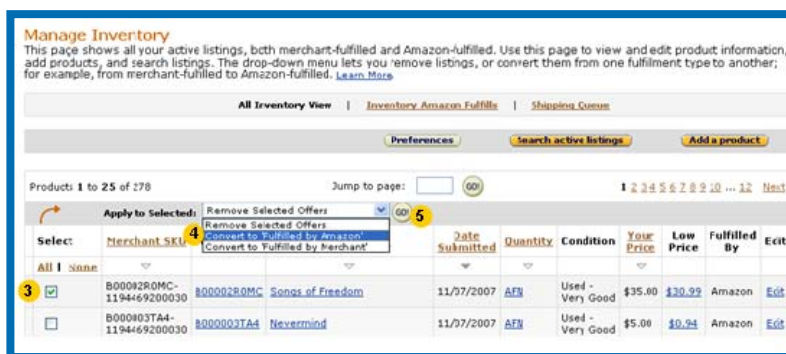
Manage Inventory
This page shows all your active listings, both merchant-fulfilled and Amazon-fulfilled. Use this page to view and edit product information, add products, and search listings. The drop-down menu lets you remove listings, or convert them from one fulfilment type to another; for example, from merchant-fulfilled to Amazon-fulfilled. Learn More

All Inventory View | Inventory Amazon Fulfills | Shipping Queue

Preferences  Search active listings  Add a product

Products 1 to 25 of 278  Jump to page: GO!  1 2 3 4 5 6 7 8 9 10 ... 12 Next

Apply to Selected: Remove Selected Offers GO! 5

4 Remove Selected Offers
Convert to 'Fulfilled by Amazon'
Convert to 'Fulfilled by Merchant'

| Select | Merchant SKU | | | Date Submitted | Quantity | Condition | Your Price | Low Price | Fulfilled By | Edit |
|---|---|---|---|---|---|---|---|---|---|---|
| All \| None | | | | | | | | | | |
| 3 ☑ | B00002R0MC-1194469200030 | B00002R0MC | Songs of Freedom | 11/07/2007 | AFN | Used - Very Good | \$35.00 | \$30.99 | Amazon | Edit |
| ☐ | B000003TA4-1194469200030 | B000003TA4 | Nevermind | 11/07/2007 | AFN | Used - Very Good | \$5.00 | \$0.94 | Amazon | Edit |